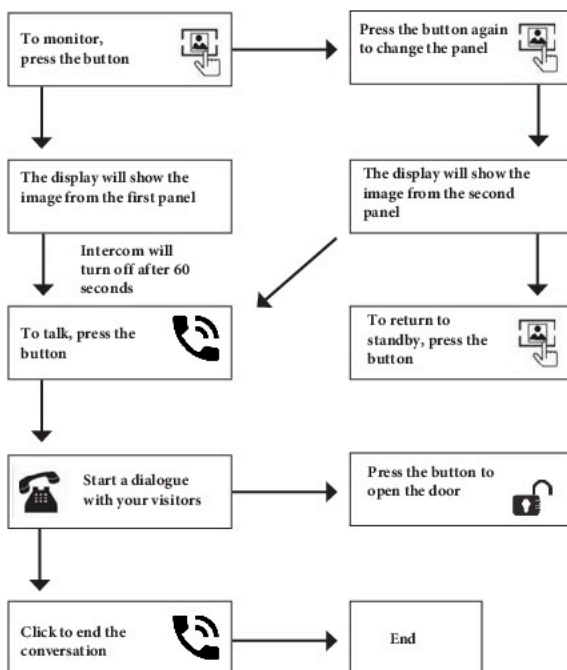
To monitor, press the button

Press the button again to change the panel

The display will show the image from the first panel

The display will show the image from the second panel

Intercom will turn off after 60 seconds

To talk, press the button

To return to standby, press the button

Start a dialogue with your visitors

Press the button to open the door

Click to end the conversation

End